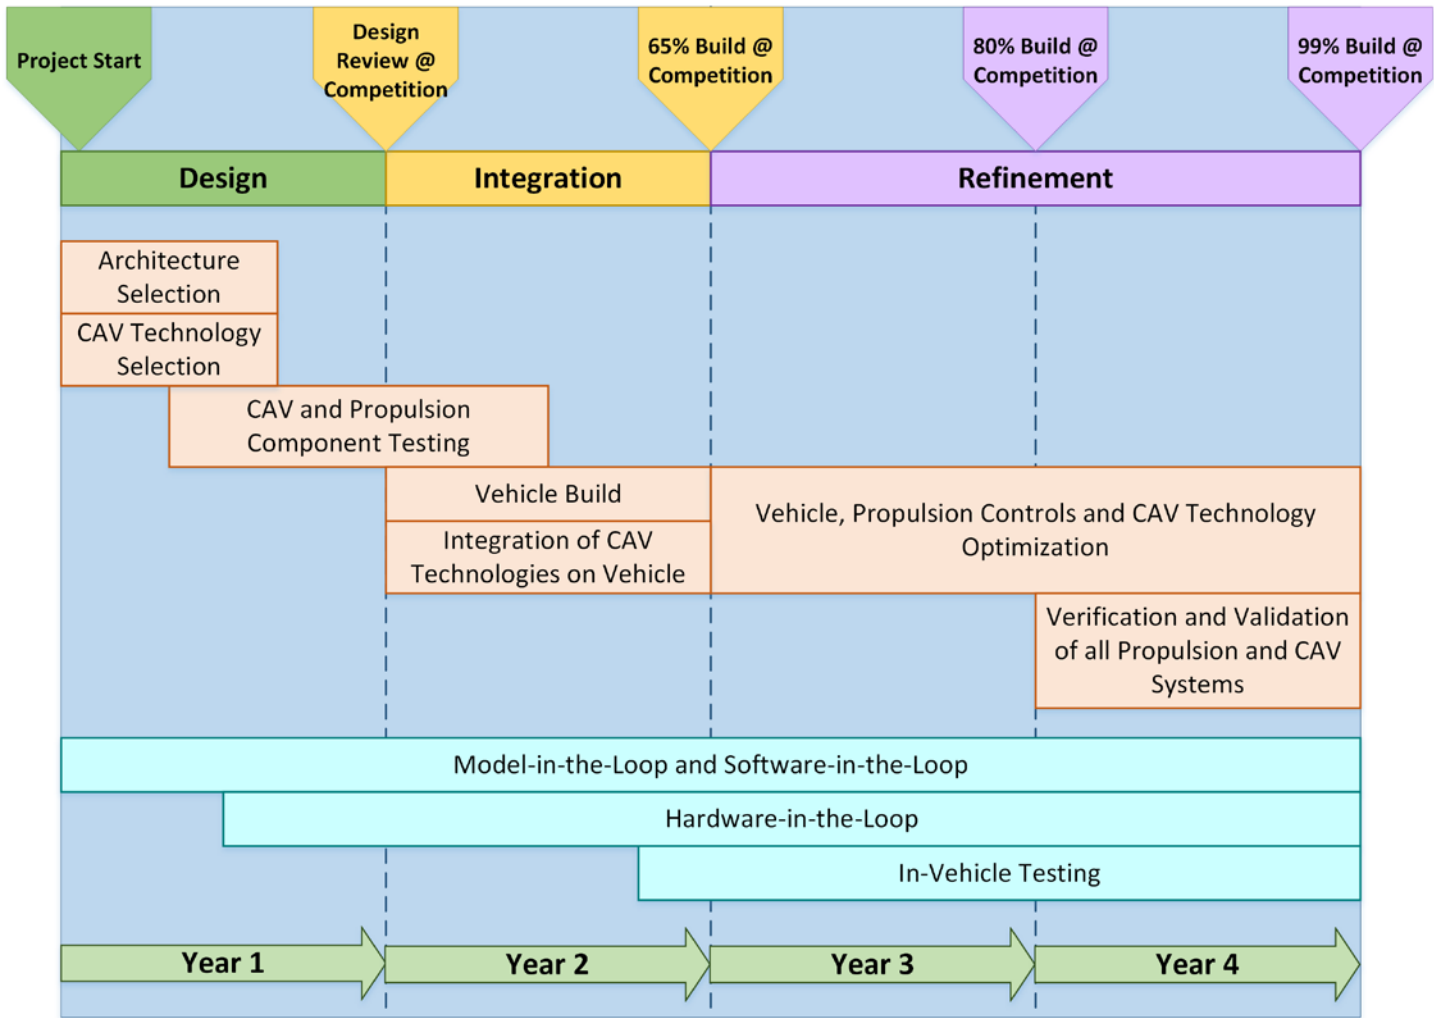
Project Start

Design Review @ Competition

65% Build @ Competition

80% Build @ Competition

99% Build @ Competition

Design

Integration

Refinement

Architecture Selection

CAV Technology Selection

CAV and Propulsion Component Testing

Vehicle Build

Integration of CAV Technologies on Vehicle

Vehicle, Propulsion Controls and CAV Technology Optimization

Verification and Validation of all Propulsion and CAV Systems

Model-in-the-Loop and Software-in-the-Loop

Hardware-in-the-Loop

In-Vehicle Testing

Year 1

Year 2

Year 3

Year 4